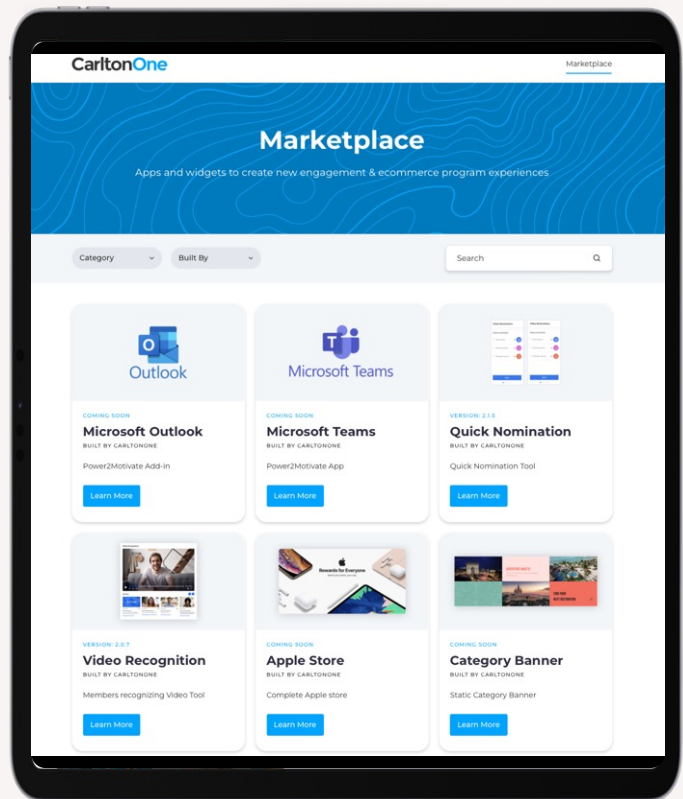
CarltonOne

Marketplace

Marketplace

Apps and widgets to create new engagement & ecommerce program experiences

Category

Built By

Search

Outlook

COMING SOON

Microsoft Outlook

BUILT BY CARLTONONE

Power2Motivate Add-in

Learn More

Microsoft Teams

COMING SOON

Microsoft Teams

BUILT BY CARLTONONE

Power2Motivate App

Learn More

VERSION: 2.1.5

Quick Nomination

BUILT BY CARLTONONE

Quick Nomination Tool

Learn More

VERSION: 2.0.7

Video Recognition

BUILT BY CARLTONONE

Members recognizing Video Tool

Learn More

Rewards for Everyone

COMING SOON

Apple Store

BUILT BY CARLTONONE

Complete Apple store

Learn More

COMING SOON

Category Banner

BUILT BY CARLTONONE

Static Category Banner

Learn More